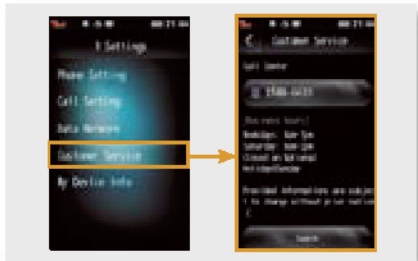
Settings

Phone Setting

Call Setting

Data Network

Customer Service

My Device Info

Customer Service

Call Center

1588-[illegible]

Business hours

Weekdays: 9am-7pm

Saturday: 9am-1pm

Closed on National Holiday/Sunday

Provided informations are subject to change without prior notice

Search